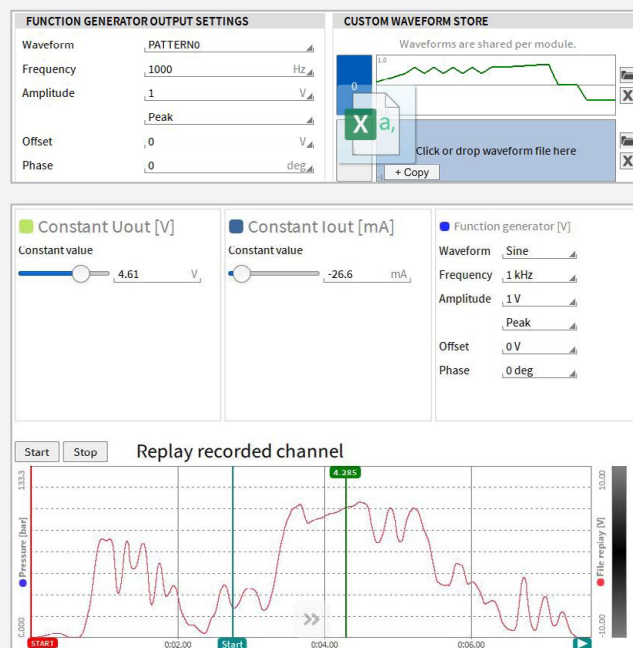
FUNCTION GENERATOR OUTPUT SETTINGS

| | | |
|---|---|---|
| Waveform | PATTERN0 | |
| Frequency | 1000 | Hz |
| Amplitude | 1 | V |
| | Peak | |
| Offset | 0 | V |
| Phase | 0 | deg |

CUSTOM WAVEFORM STORE

Waveforms are shared per module.

1.0

0

X a,

Click or drop waveform file here

+ Copy

X

X

Constant Uout [V]

Constant value

4.61 V

Constant Iout [mA]

Constant value

-26.6 mA

Function generator [V]

| | |
|---|---|
| Waveform | Sine |
| Frequency | 1 kHz |
| Amplitude | 1 V |
| | Peak |
| Offset | 0 V |
| Phase | 0 deg |

Start Stop Replay recorded channel

4.285

133.3

Pressure [bar]

0.000

START

0:02.00

Start

0:04.00

0:06.00

10.00

File replay [V]

-10.00